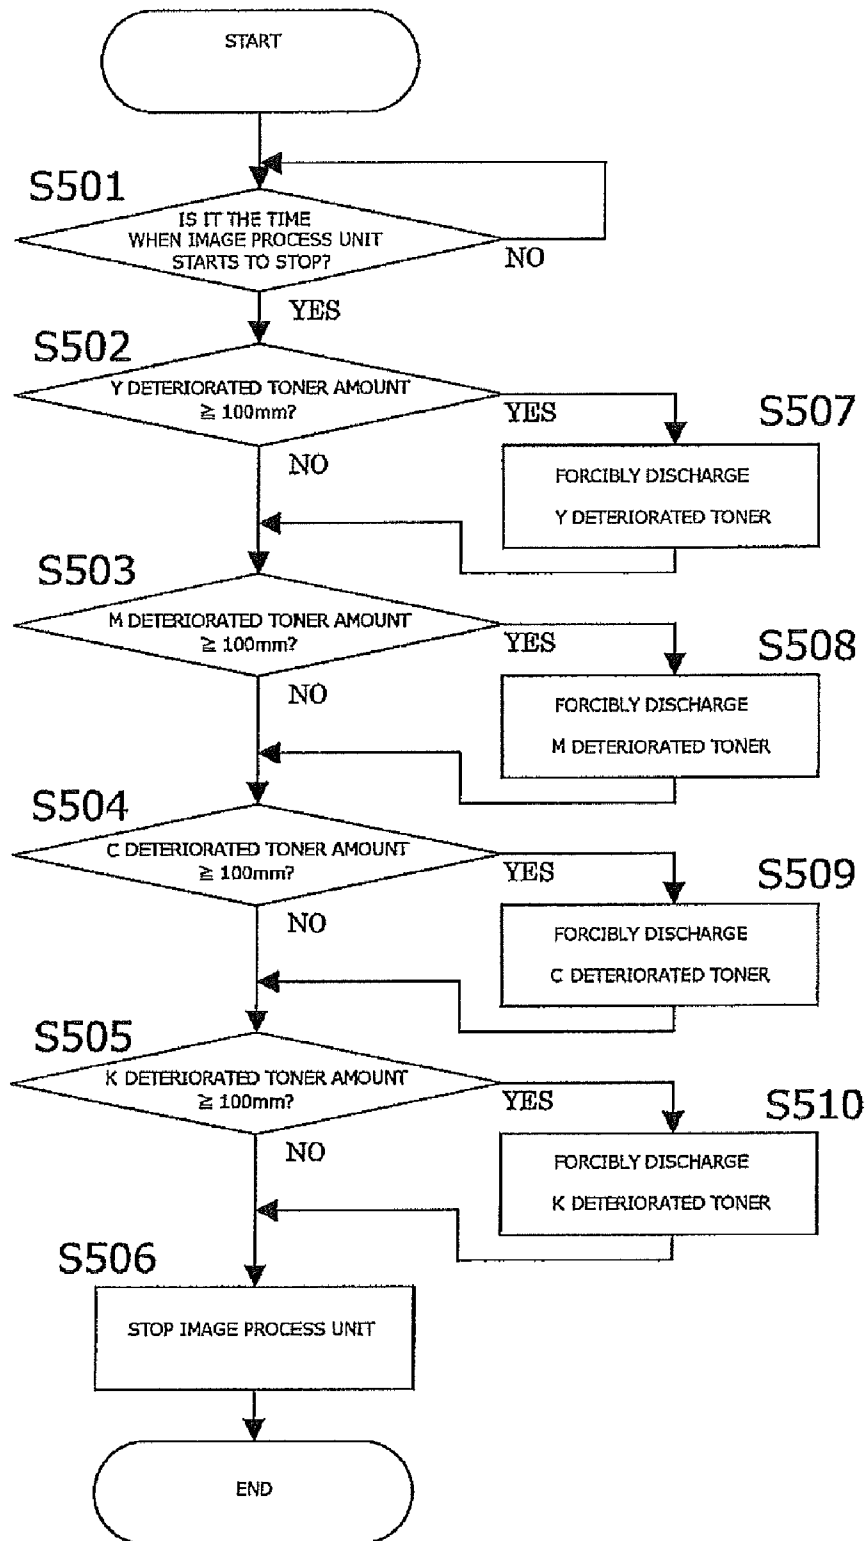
START

S501

IS IT THE TIME WHEN IMAGE PROCESS UNIT STARTS TO STOP?

NO

YES

S502

Y DETERIORATED TONER AMOUNT $\geqq$ 100mm?

YES

S507

FORCIBLY DISCHARGE Y DETERIORATED TONER

NO

S503

M DETERIORATED TONER AMOUNT $\geqq$ 100mm?

YES

S508

FORCIBLY DISCHARGE M DETERIORATED TONER

NO

S504

C DETERIORATED TONER AMOUNT $\geqq$ 100mm?

YES

S509

FORCIBLY DISCHARGE C DETERIORATED TONER

NO

S505

K DETERIORATED TONER AMOUNT $\geqq$ 100mm?

YES

S510

FORCIBLY DISCHARGE K DETERIORATED TONER

NO

S506

STOP IMAGE PROCESS UNIT

END